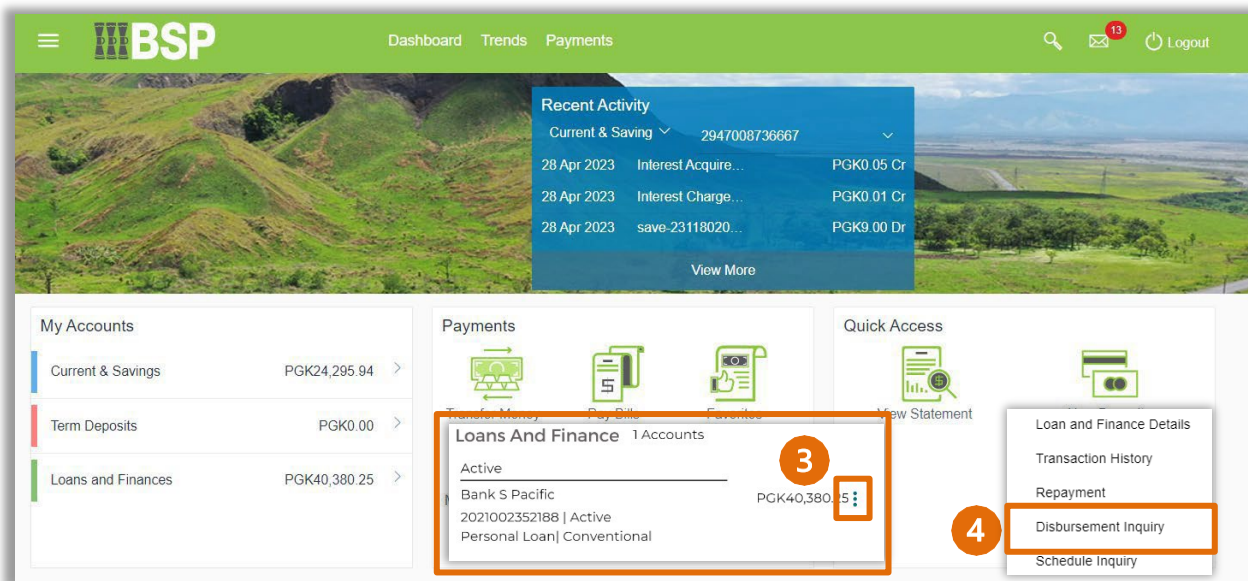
BSP

Dashboard Trends Payments

13

Logout

Recent Activity

Current & Saving 2947008736667

28 Apr 2023 Interest Acquire... PGK0.05 Cr

28 Apr 2023 Interest Charge... PGK0.01 Cr

28 Apr 2023 save-23118020... PGK9.00 Dr

View More

My Accounts

Current & Savings PGK24,295.94

Term Deposits PGK0.00

Loans and Finances PGK40,380.25

Payments

Transfer Money Pay Bills Favorites

Quick Access

View Statement

Loans And Finance 1 Accounts

Active

Bank S Pacific PGK40,380.25

2021002352188 | Active

Personal Loan| Conventional

3

Loan and Finance Details

Transaction History

Repayment

Disbursement Inquiry

Schedule Inquiry

4